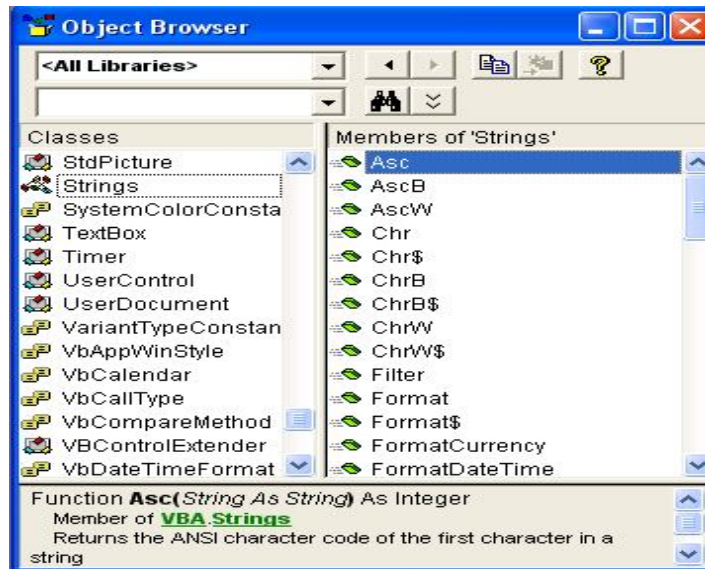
Object Browser

<All Libraries>

Classes
StdPicture
Strings
SystemColorConsta
TextBox
Timer
UserControl
UserDocument
VariantTypeConstan
VbAppWinStyle
VbCalendar
VbCallType
VbCompareMethod
VBControlExtender
VbDateTimeFormat

Members of 'Strings'
Asc
AscB
AscW
Chr
Chr$
ChrB
ChrB$
ChrW
ChrW$
Filter
Format
Format$
FormatCurrency
FormatDateTime

Function **Asc**(*String As String*) As Integer
Member of VBA.Strings
Returns the ANSI character code of the first character in a string